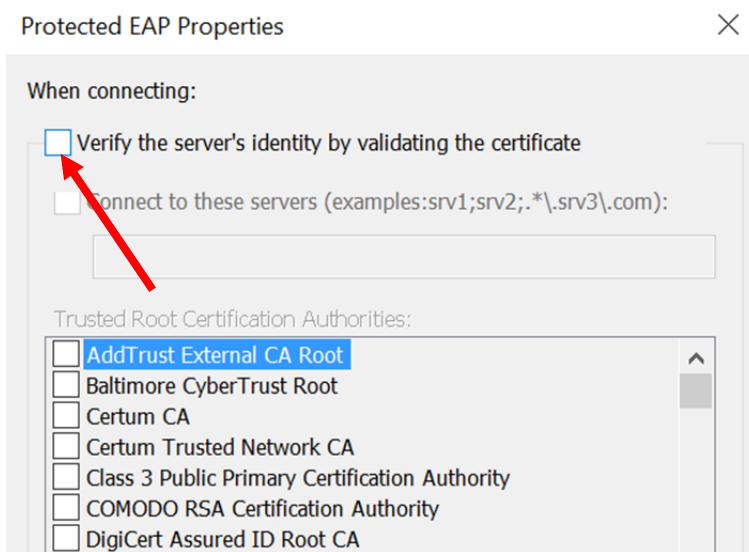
Protected EAP Properties

When connecting:

Verify the server's identity by validating the certificate

Connect to these servers (examples:srv1;srv2;.*\.srv3\.com):

Trusted Root Certification Authorities:

AddTrust External CA Root
Baltimore CyberTrust Root
Certum CA
Certum Trusted Network CA
Class 3 Public Primary Certification Authority
COMODO RSA Certification Authority
DigiCert Assured ID Root CA